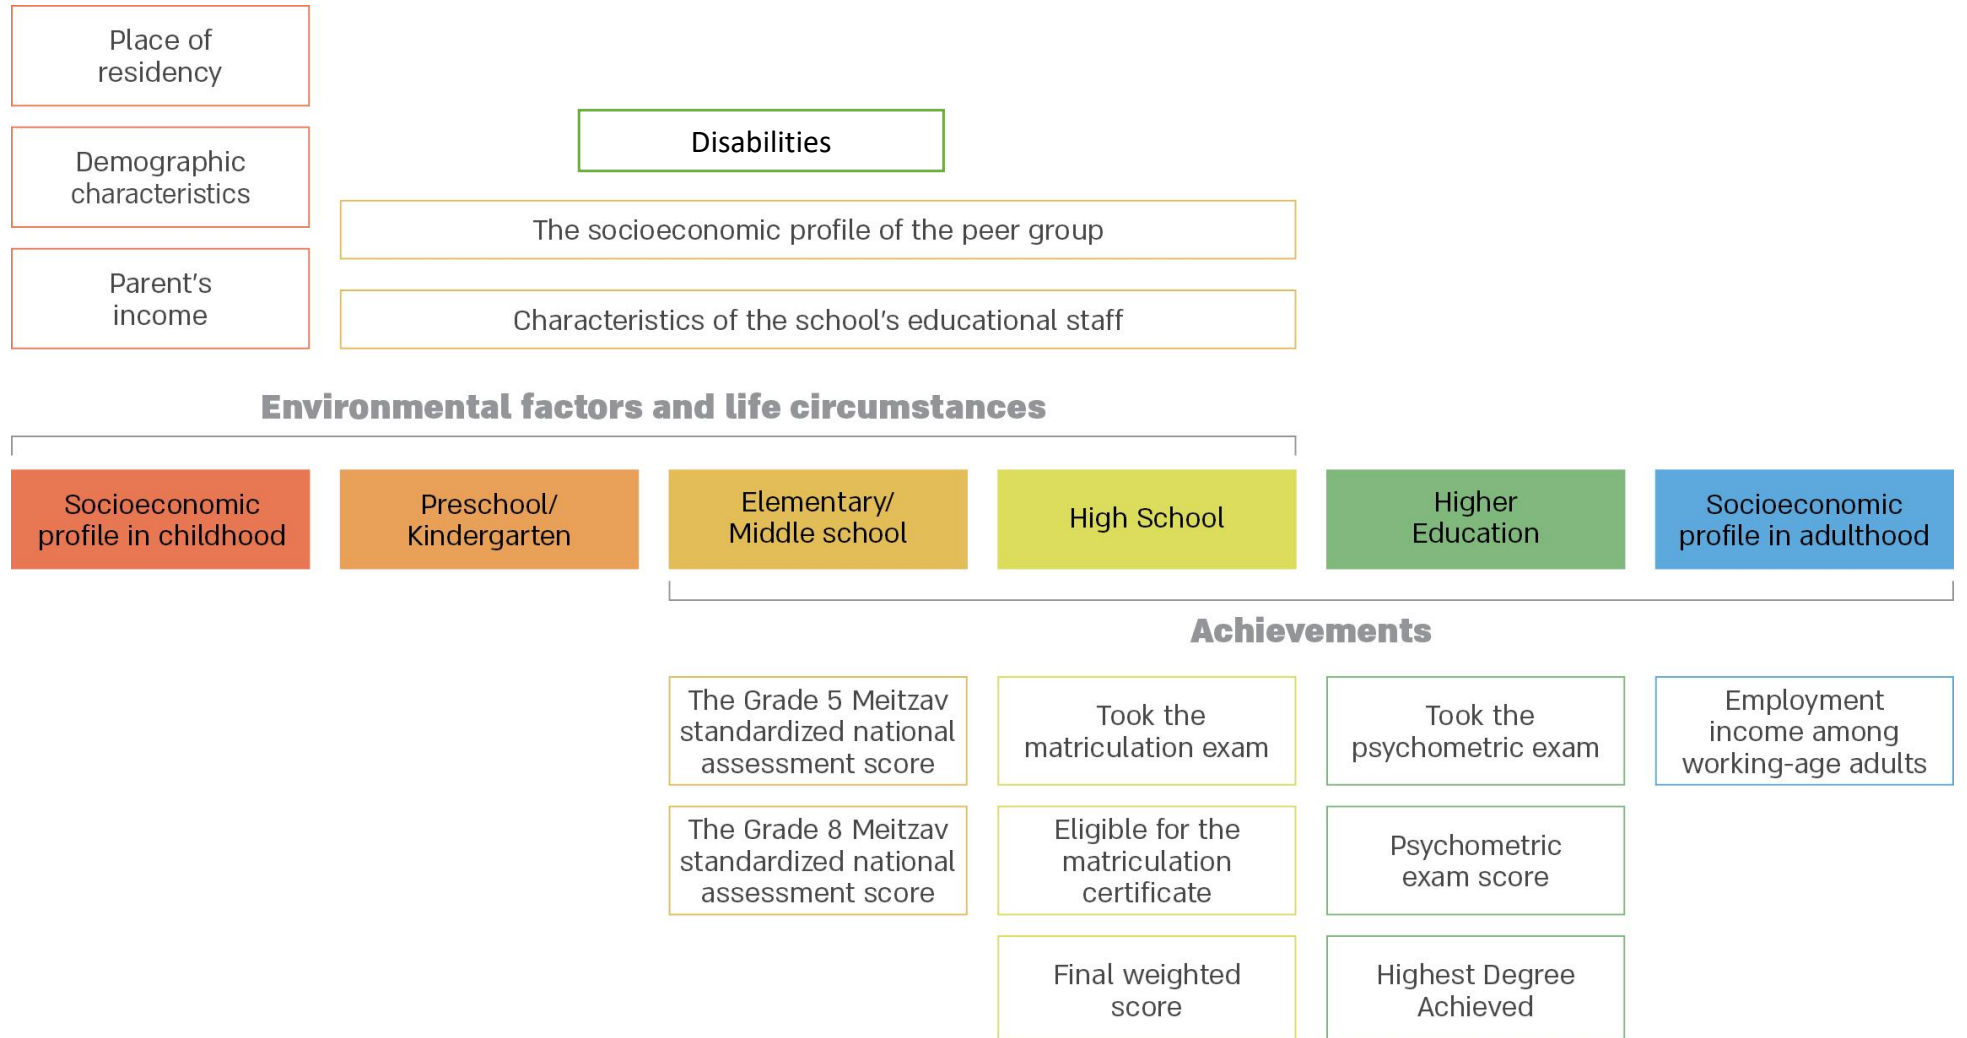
Place of residency

Demographic characteristics

Parent's income

Disabilities

The socioeconomic profile of the peer group

Characteristics of the school's educational staff

Environmental factors and life circumstances

Socioeconomic profile in childhood

Preschool/ Kindergarten

Elementary/ Middle school

High School

Higher Education

Socioeconomic profile in adulthood

Achievements

The Grade 5 Meitzav standardized national assessment score

The Grade 8 Meitzav standardized national assessment score

Took the matriculation exam

Eligible for the matriculation certificate

Final weighted score

Took the psychometric exam

Psychometric exam score

Highest Degree Achieved

Employment income among working-age adults